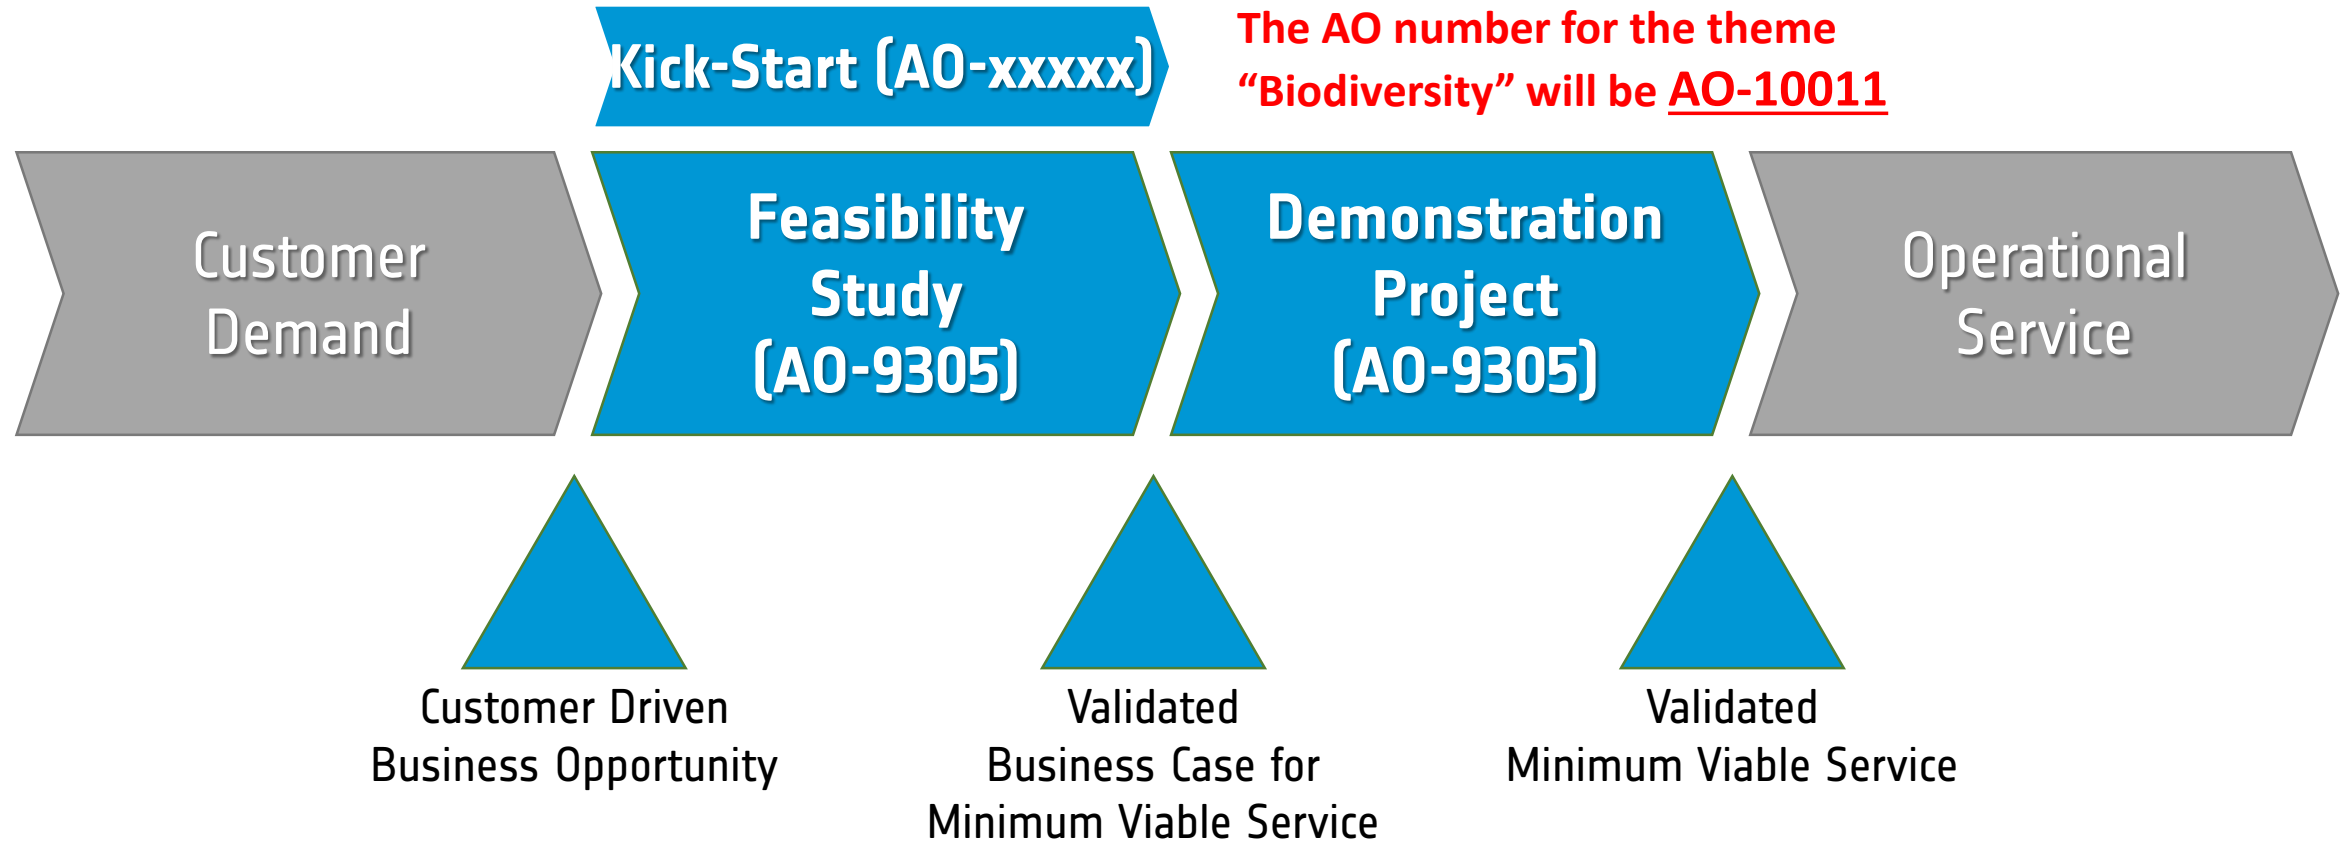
Kick-Start (AO-xxxxx)

The AO number for the theme "Biodiversity" will be AO-10011

Customer Demand

Feasibility Study (AO-9305)

Demonstration Project (AO-9305)

Operational Service

Customer Driven Business Opportunity

Validated Business Case for Minimum Viable Service

Validated Minimum Viable Service